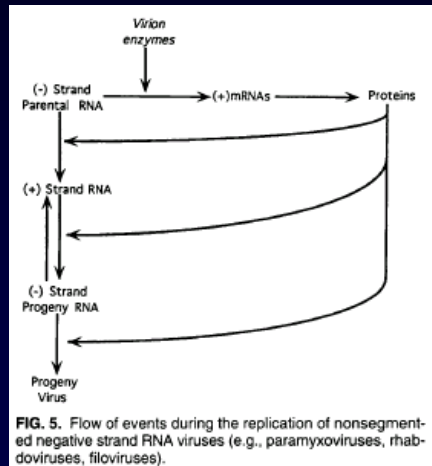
Virion enzymes

(-) Strand Parental RNA

(+)mRNAs

Proteins

(+) Strand RNA

(-) Strand Progeny RNA

Progeny Virus

FIG. 5. Flow of events during the replication of nonsegmented negative strand RNA viruses (e.g., paramyxoviruses, rhabdoviruses, filoviruses).